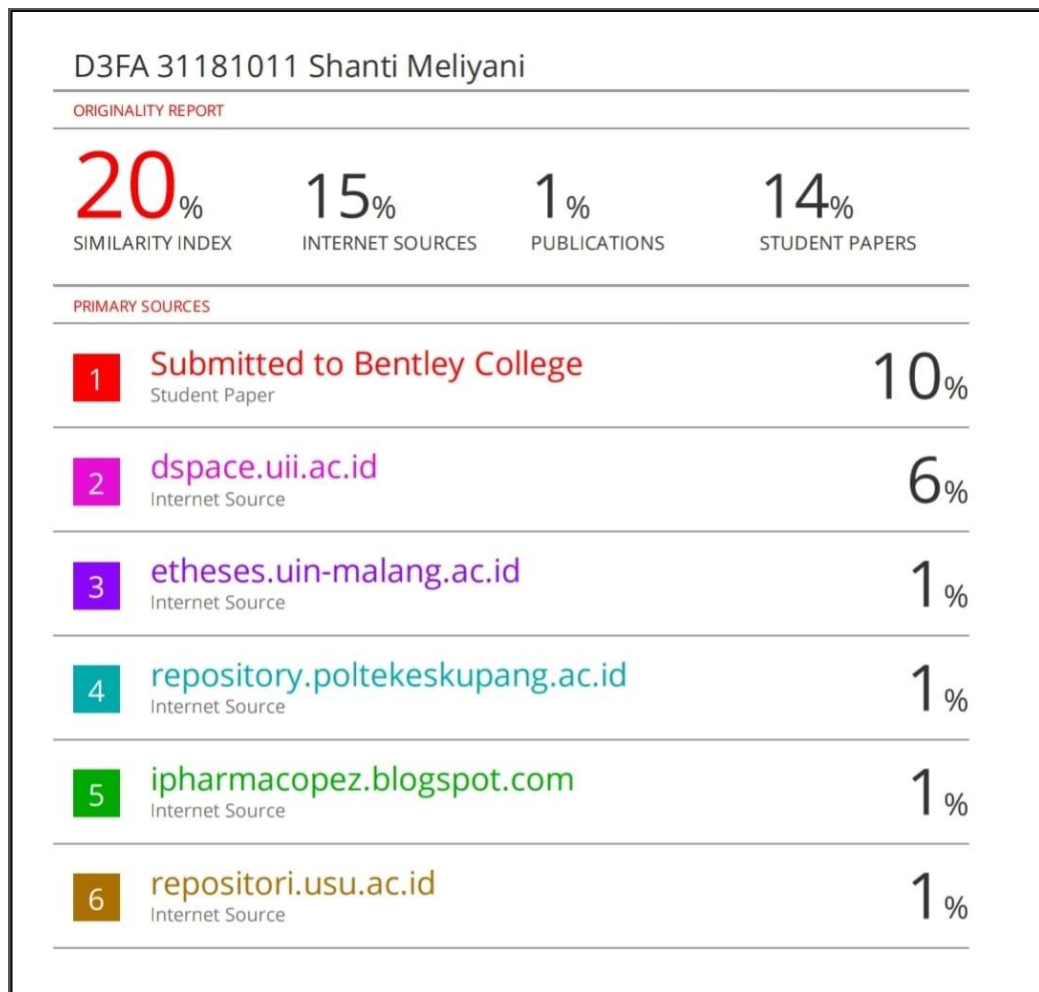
D3FA 31181011 Shanti Meliyani

ORIGINALITY REPORT

| 20% | 15% | 1% | 14% |
|---|---|---|---|
| SIMILARITY INDEX | INTERNET SOURCES | PUBLICATIONS | STUDENT PAPERS |

PRIMARY SOURCES

| | | |
|---|---|---|
| 1 | Submitted to Bentley College<br>Student Paper | 10% |
| 2 | dspace.uii.ac.id<br>Internet Source | 6% |
| 3 | etheses.uin-malang.ac.id<br>Internet Source | 1% |
| 4 | repository.poltekeskupang.ac.id<br>Internet Source | 1% |
| 5 | ipharmacopez.blogspot.com<br>Internet Source | 1% |
| 6 | repositori.usu.ac.id<br>Internet Source | 1% |